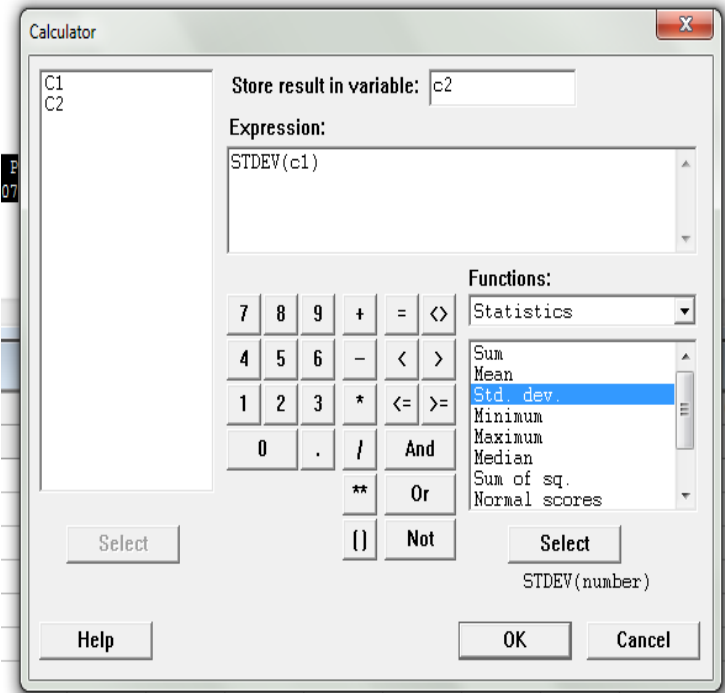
Calculator

C1
C2

Store result in variable: c2

Expression:

STDEV(c1)

Functions:

Statistics

7 8 9 + = <>
4 5 6 − < >
1 2 3 * <= >=
0 . / And
** Or
() Not

Sum
Mean
Std. dev.
Minimum
Maximum
Median
Sum of sq.
Normal scores

Select

Select

STDEV(number)

Help

OK

Cancel